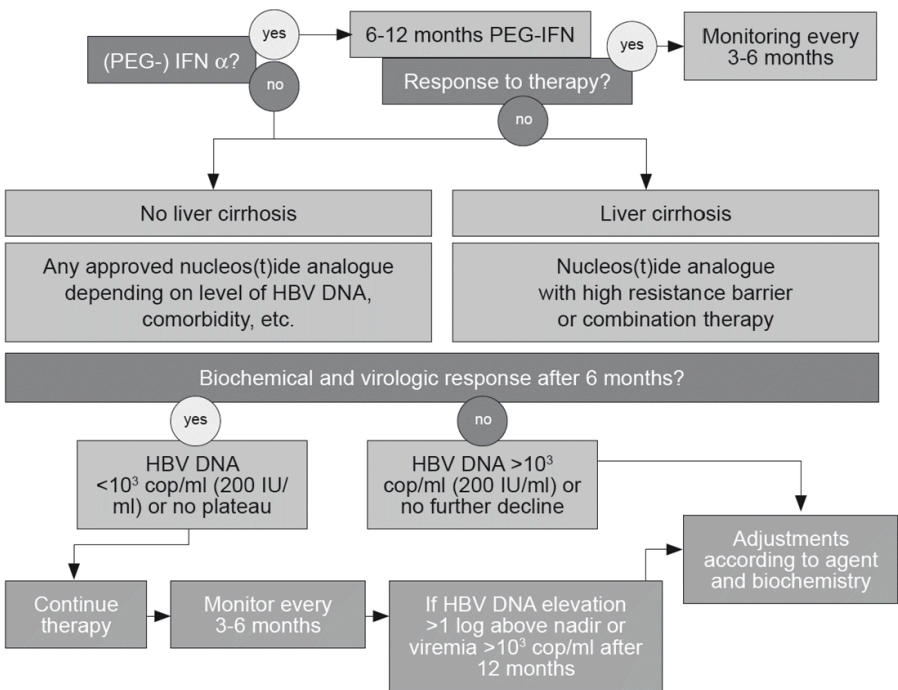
(PEG-) IFN $\alpha$?

yes

no

6-12 months PEG-IFN

Response to therapy?

yes

no

Monitoring every 3-6 months

No liver cirrhosis

Any approved nucleos(t)ide analogue depending on level of HBV DNA, comorbidity, etc.

Liver cirrhosis

Nucleos(t)ide analogue with high resistance barrier or combination therapy

Biochemical and virologic response after 6 months?

yes

no

HBV DNA $<10^3$ cop/ml (200 IU/ml) or no plateau

HBV DNA $>10^3$ cop/ml (200 IU/ml) or no further decline

Adjustments according to agent and biochemistry

Continue therapy

Monitor every 3-6 months

If HBV DNA elevation >1 log above nadir or viremia $>10^3$ cop/ml after 12 months